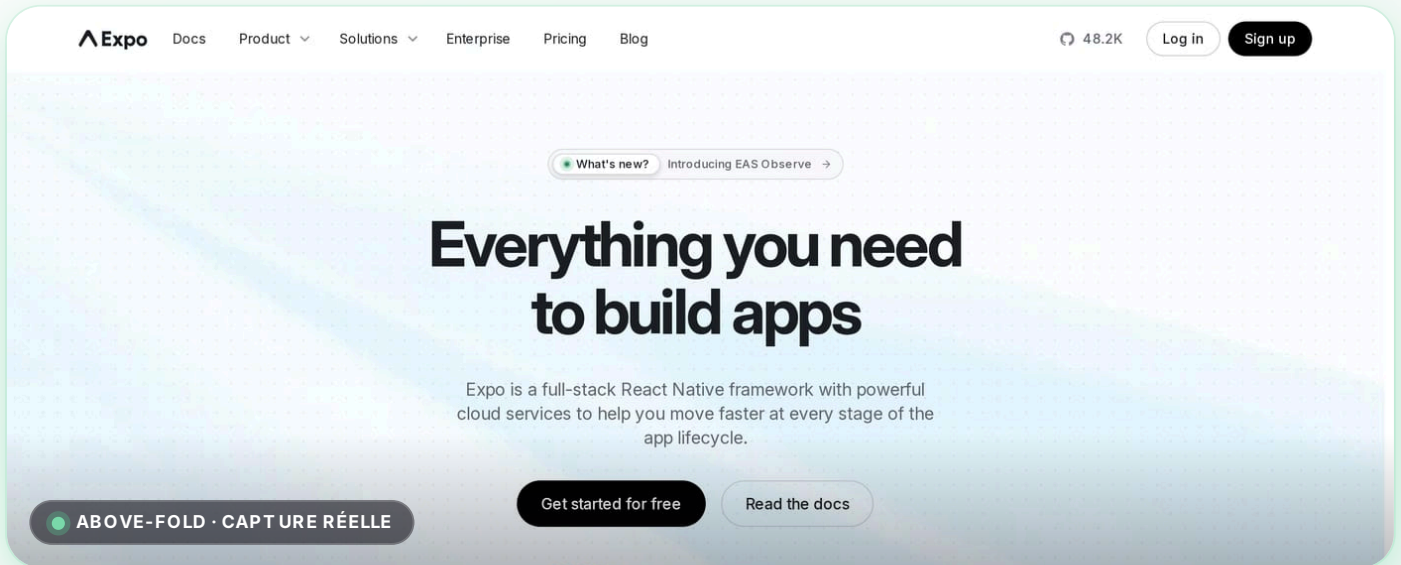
Expo Docs Product Solutions Enterprise Pricing Blog 48.2K Log in Sign up

What's new? Introducing EAS Observe →

Everything you need to build apps

Expo is a full-stack React Native framework with powerful cloud services to help you move faster at every stage of the app lifecycle.

Get started for free Read the docs

ABOVE-FOLD · CAPTURE RÉELLE